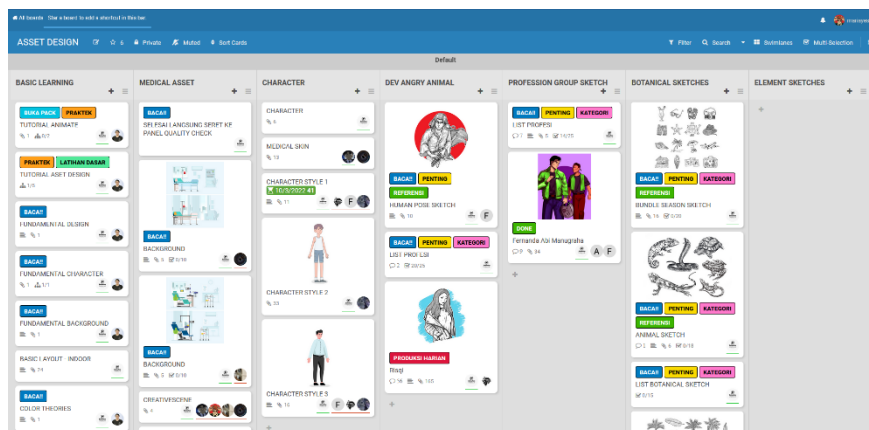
All boards   Use a board to add a shortcut in this bar.

ASSET DESIGN   ☆ 6   Private   Muted   Sort Cards   Filter   Search   Swimlanes   Multi-Selection

Default

BASIC LEARNING

BUKA PACK   PRAKTEK
TUTORIAL ANIMATE
1   5/7

PRAKTEK   LATIHAN DASAR
TUTORIAL ASET DESIGN
1/5

BACA!!
FUNDAMENTAL DESIGN
1

BACA!!
FUNDAMENTAL CHARACTER
1   1/1

BACA!!
FUNDAMENTAL BACKGROUND
1

BASIC LAYOUT - INDOOR
24

BACA!!
COLOR THEORIES
1

MEDICAL ASSET

BACA!!
SEL FSAI LANGSUNG SPREF KE PANEL QUALITY CHECK

BACA!!
BACKGROUND
6   0/18

BACA!!
BACKGROUND
5   0/18

CREATIVESCENE
4

CHARACTER

CHARACTER
6

MEDICAL SKIN
13

CHARACTER STYLE 1
10/5/2022 41
11

CHARACTER STYLE 2
23

CHARACTER STYLE 3
13

DEV ANGRY ANIMAL

BACA!!   PENTING
REFERENSI
HUMAN POSE SKETCH
10

BACA!!   PENTING   KATEGORI
LIST PROFESI
2   0/25

PRODUKSI HARIAN
Bagi
16   121

PROFESSION GROUP SKETCH

BACA!!   PENTING   KATEGORI
LIST PROFESI
7   5   14/75

DONE
Fernanda Abi Manugraha
9   34

BOTANICAL SKETCHES

BACA!!   PENTING   KATEGORI
REFERENSI
BUNDLE SEASON SKETCH
16   0/30

BACA!!   PENTING   KATEGORI
REFERENSI
ANIMAL SKETCH
1   6   0/10

BACA!!   PENTING   KATEGORI
LIST BOTANICAL SKETCH
0/10

ELEMENT SKETCHES